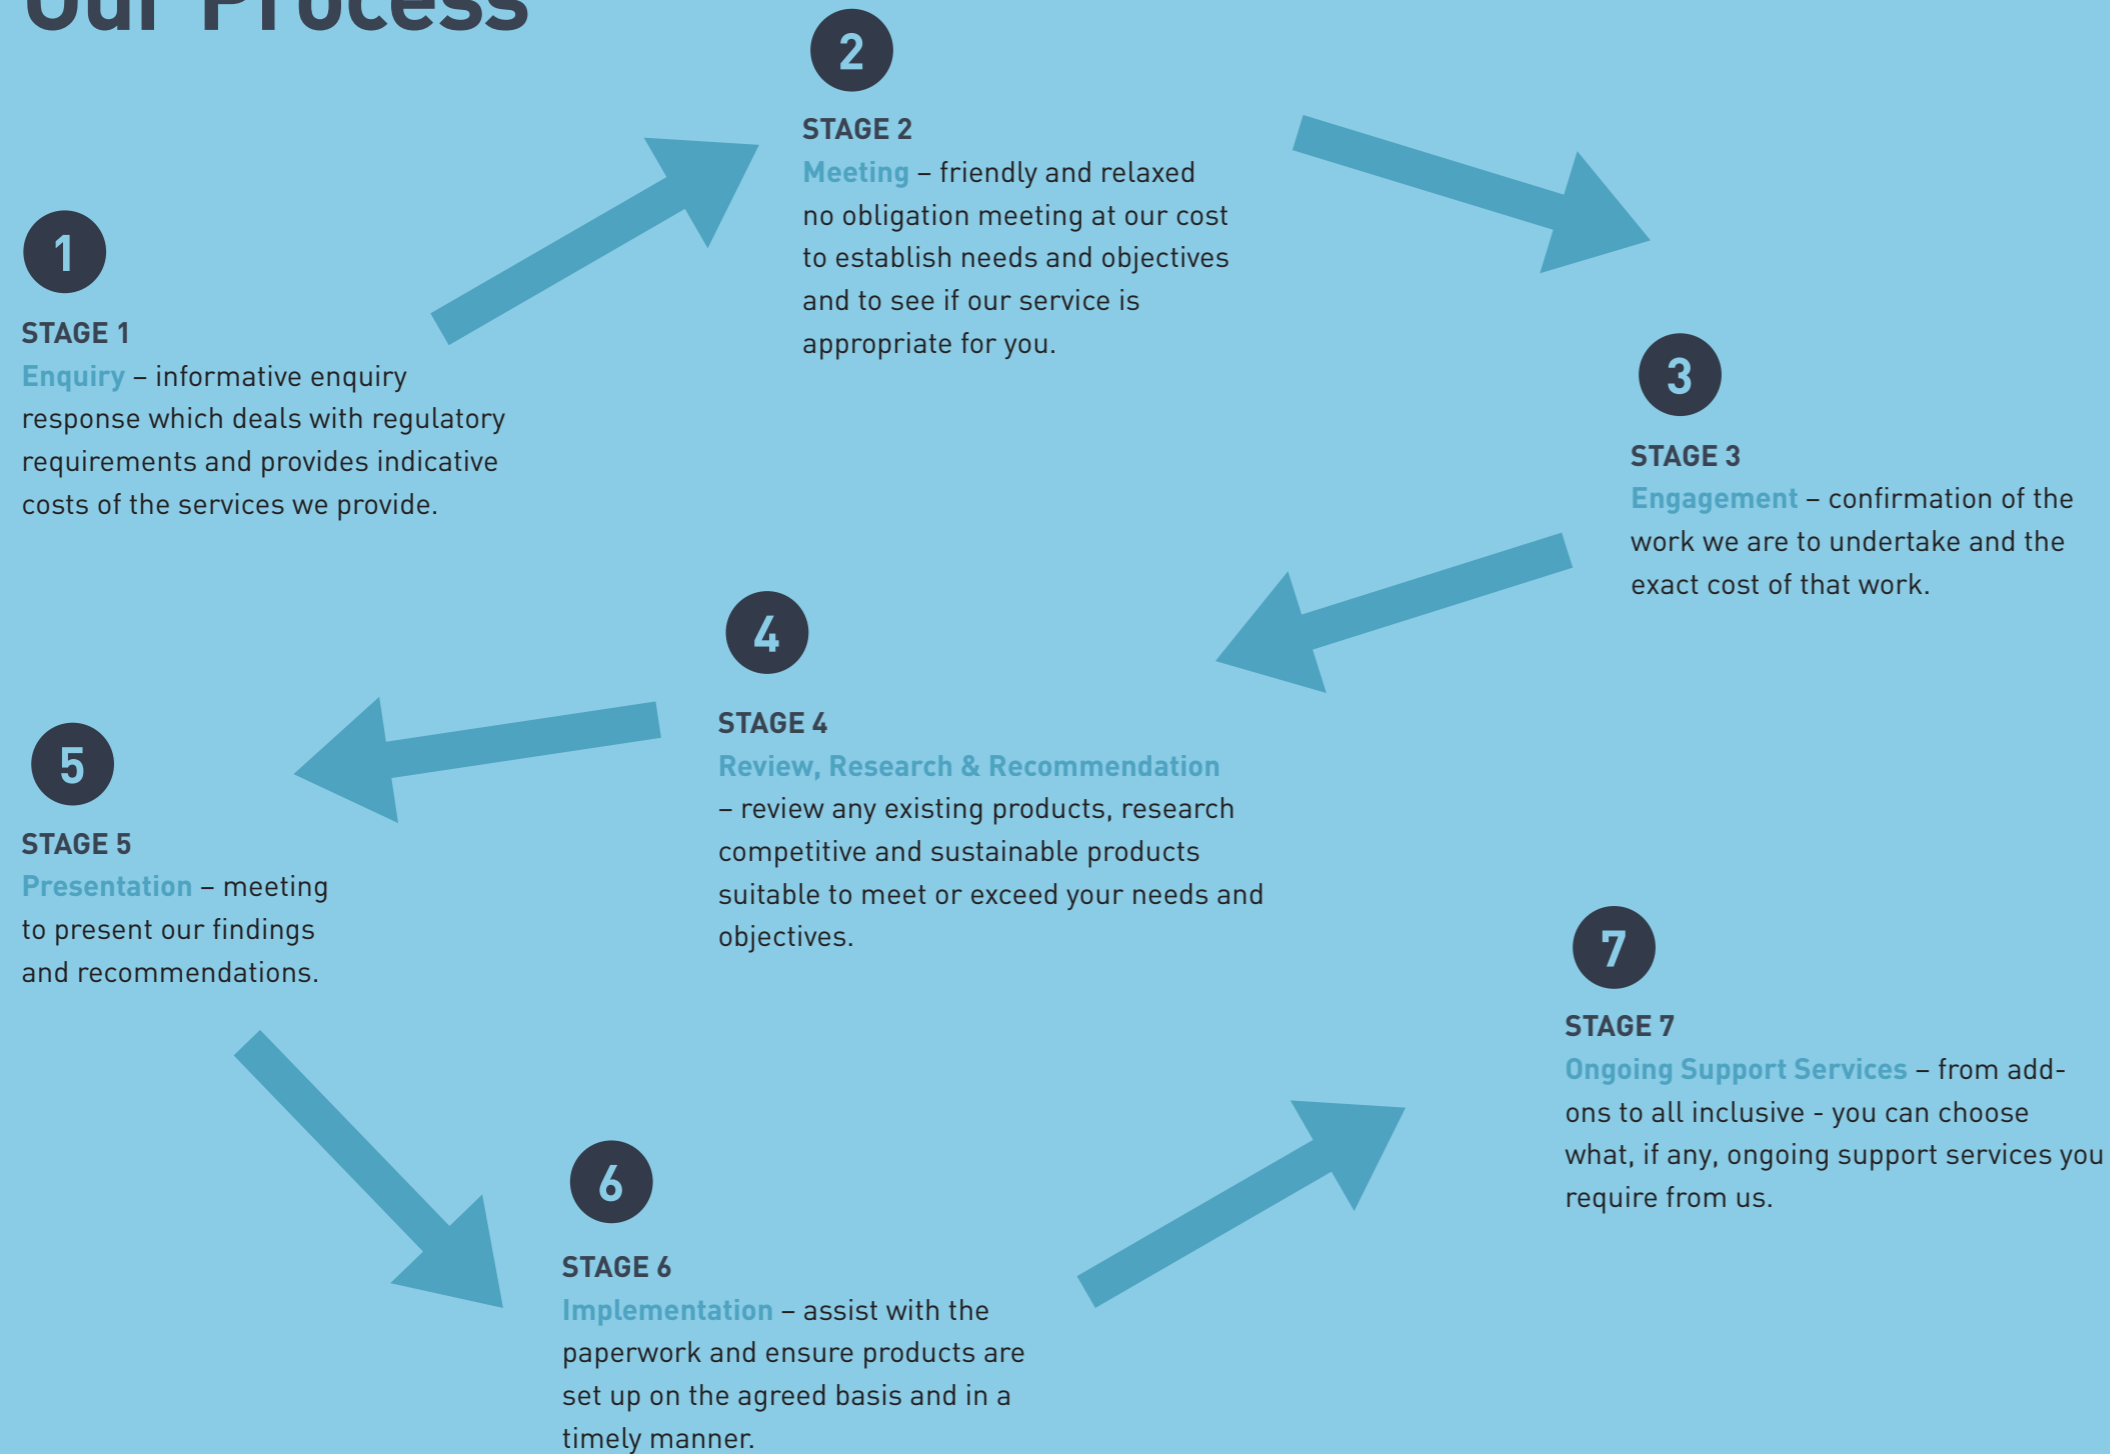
Our Process

1

STAGE 1
Enquiry – informative enquiry response which deals with regulatory requirements and provides indicative costs of the services we provide.

2

STAGE 2
Meeting – friendly and relaxed no obligation meeting at our cost to establish needs and objectives and to see if our service is appropriate for you.

3

STAGE 3
Engagement – confirmation of the work we are to undertake and the exact cost of that work.

4

STAGE 4
Review, Research & Recommendation – review any existing products, research competitive and sustainable products suitable to meet or exceed your needs and objectives.

5

STAGE 5
Presentation – meeting to present our findings and recommendations.

6

STAGE 6
Implementation – assist with the paperwork and ensure products are set up on the agreed basis and in a timely manner.

7

STAGE 7
Ongoing Support Services – from add-ons to all inclusive - you can choose what, if any, ongoing support services you require from us.